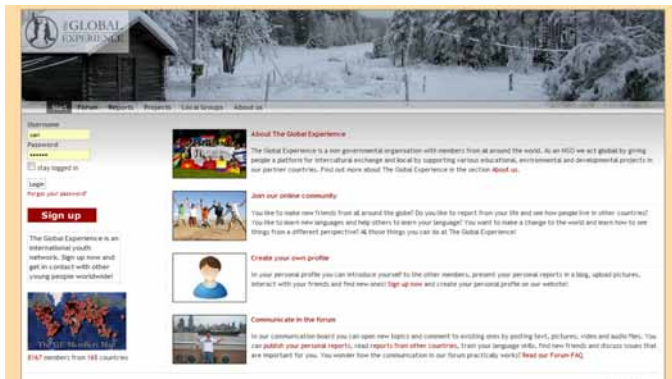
the GLOBAL EXPERIENCE

Start Forum Reports Projects Local groups About us

Username
sari
Password
••••••
stay logged in
Login
Forgot your password?

Sign up

The Global Experience is an international youth network. Sign up now and get in contact with other young people worldwide!

The GE Members Map

8167 members from 165 countries

About The Global Experience

The Global Experience is a non governmental organisation with members from all around the world. As an NGO we act global by giving people a platform for intercultural exchange and local by supporting various educational, environmental and developmental projects in our partner countries. Find out more about The Global Experience in the section About us.

Join our online community

You like to make new friends from all around the globe? Do you like to report from your life and see how people live in other countries? You like to learn new languages and help others to learn your language? You want to make a change to the world and learn how to see things from a different perspective? All those things you can do at The Global Experience!

Create your own profile

In your personal profile you can introduce yourself to the other members, present your personal reports in a blog, upload pictures, interact with your friends and find new ones! Sign up now and create your personal profile on our website!

Communicate in the forum

In our communication board you can open new topics and comment to existing ones by posting text, pictures, video and audio files. You can publish your personal reports, read reports from other countries, train your language skills, find new friends and discuss issues that are important for you. You wonder how the communication in our forum practically works? Read our Forum FAQ.